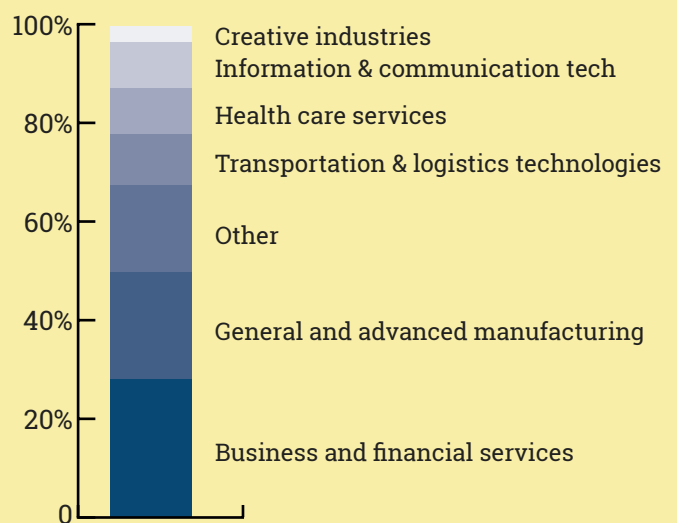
100%
80%
60%
40%
20%
0

Creative industries
Information & communication tech
Health care services
Transportation & logistics technologies
Other
General and advanced manufacturing
Business and financial services